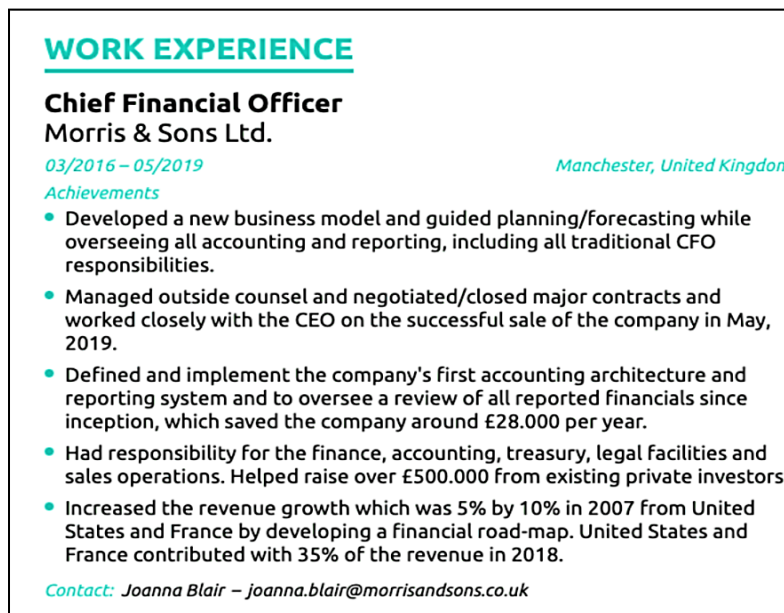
WORK EXPERIENCE

Chief Financial Officer
Morris & Sons Ltd.

03/2016 – 05/2019 Manchester, United Kingdom

Achievements

• Developed a new business model and guided planning/forecasting while overseeing all accounting and reporting, including all traditional CFO responsibilities.

• Managed outside counsel and negotiated/closed major contracts and worked closely with the CEO on the successful sale of the company in May, 2019.

• Defined and implement the company's first accounting architecture and reporting system and to oversee a review of all reported financials since inception, which saved the company around £28.000 per year.

• Had responsibility for the finance, accounting, treasury, legal facilities and sales operations. Helped raise over £500.000 from existing private investors

• Increased the revenue growth which was 5% by 10% in 2007 from United States and France by developing a financial road-map. United States and France contributed with 35% of the revenue in 2018.

Contact: Joanna Blair – joanna.blair@morrisandsons.co.uk